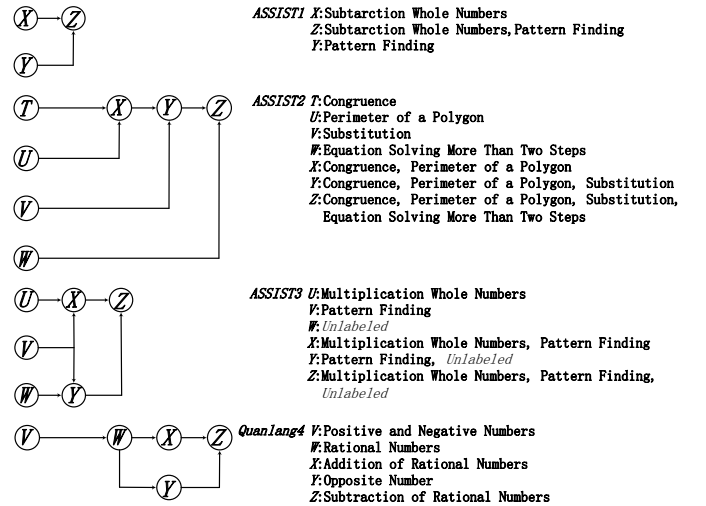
$X$ $Z$ $Y$

ASSIST1 $X$:Subtarction Whole Numbers
$Z$:Subtarction Whole Numbers,Pattern Finding
$Y$:Pattern Finding

$T$ $X$ $Y$ $Z$ $U$ $V$ $W$

ASSIST2 $T$:Congruence
$U$:Perimeter of a Polygon
$V$:Substitution
$W$:Equation Solving More Than Two Steps
$X$:Congruence, Perimeter of a Polygon
$Y$:Congruence, Perimeter of a Polygon, Substitution
$Z$:Congruence, Perimeter of a Polygon, Substitution, Equation Solving More Than Two Steps

$U$ $X$ $Z$ $V$ $W$ $Y$

ASSIST3 $U$:Multiplication Whole Numbers
$V$:Pattern Finding
$W$:Unlabeled
$X$:Multiplication Whole Numbers, Pattern Finding
$Y$:Pattern Finding, Unlabeled
$Z$:Multiplication Whole Numbers, Pattern Finding, Unlabeled

$V$ $W$ $X$ $Z$ $Y$

Quanlang4 $V$:Positive and Negative Numbers
$W$:Rational Numbers
$X$:Addition of Rational Numbers
$Y$:Opposite Number
$Z$:Subtraction of Rational Numbers